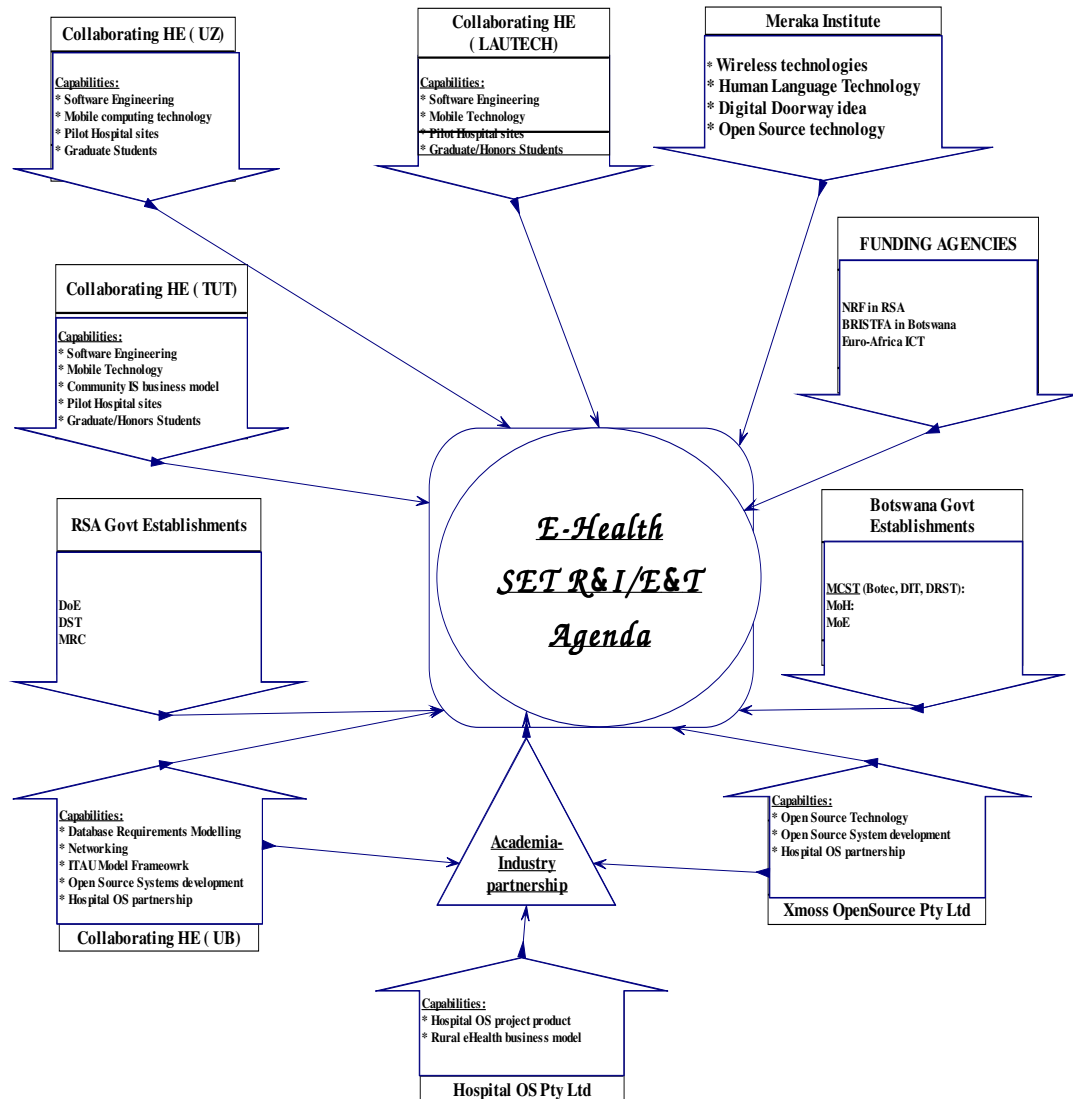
Collaborating HE ( UZ)

Capabilities:
* Software Engineering
* Mobile computing technology
* Pilot Hospital sites
* Graduate Students

Collaborating HE ( LAUTECH)

Capabilities:
* Software Engineering
* Mobile Technology
* Pilot Hospital sites
* Graduate/Honors Students

Meraka Institute

* Wireless technologies
* Human Language Technology
* Digital Doorway idea
* Open Source technology

FUNDING AGENCIES

NRF in RSA
BRISTFA in Botswana
Euro-Africa ICT

Collaborating HE ( TUT)

Capabilities:
* Software Engineering
* Mobile Technology
* Community IS business model
* Pilot Hospital sites
* Graduate/Honors Students

E-Health SET R&I/E&T Agenda

RSA Govt Establishments

DoE
DST
MRC

Botswana Govt Establishments

MCST (Botec, DIT, DRST):
MoH:
MoE

Capabilities:
* Database Requirements Modelling
* Networking
* ITAU Model Frameowrk
* Open Source Systems development
* Hospital OS partnership

Collaborating HE ( UB)

Academia-Industry partnership

Capabilties:
* Open Source Technology
* Open Source System development
* Hospital OS partnership

Xmoss OpenSource Pty Ltd

Capabilities:
* Hospital OS project product
* Rural eHealth business model

Hospital OS Pty Ltd